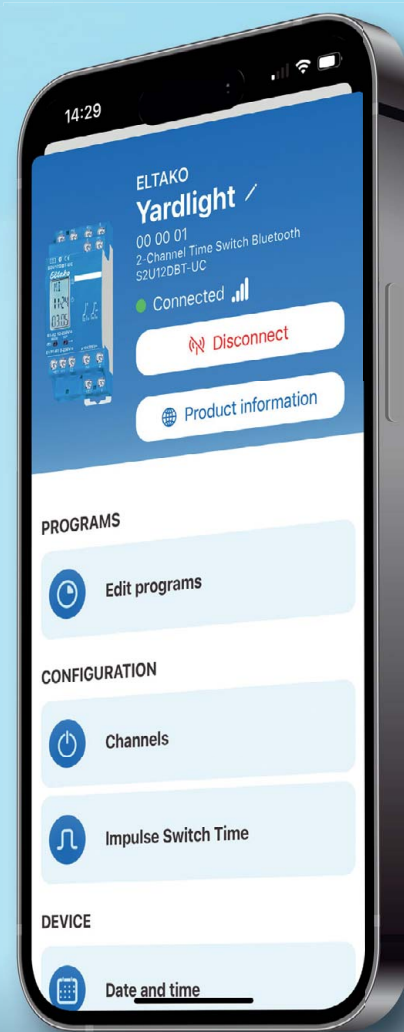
14:29

ELTAKO
Yardlight

00 00 01
2-Channel Time Switch Bluetooth
S2U12DBT-UC

Connected

Disconnect

Product information

PROGRAMS

Edit programs

CONFIGURATION

Channels

Impulse Switch Time

DEVICE

Date and time